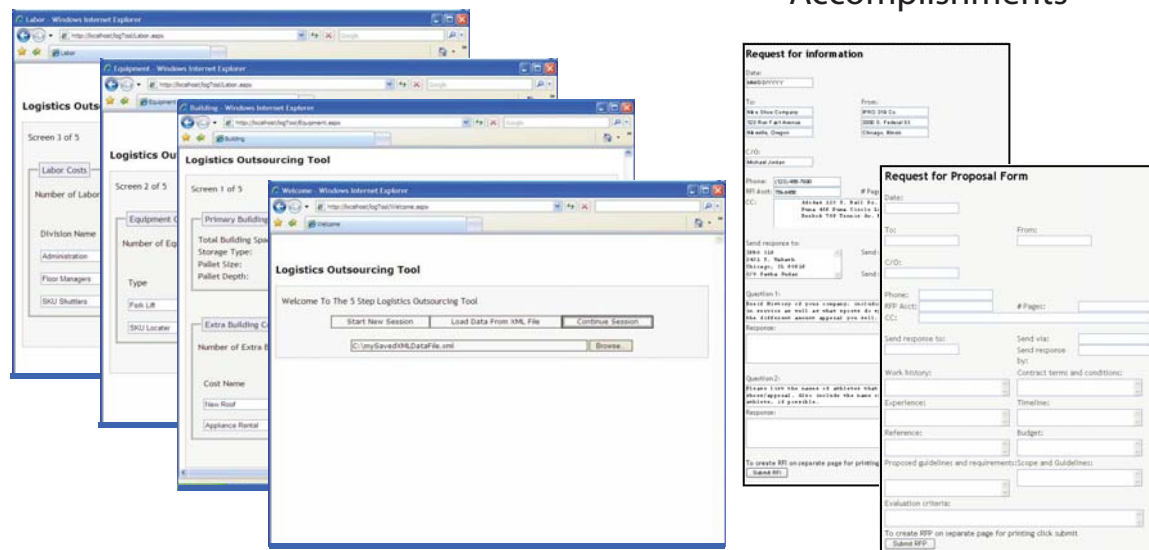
Accomplishments

Labor - Windows Internet Explorer
http://localhost/logTool/Labor.aspx
Labor
Logistics Outs
Screen 3 of 5
Labor Costs
Number of Labor
Division Name
Administration
Floor Managers
SKU Shuttlers

Equipment - Windows Internet Explorer
http://localhost/logTool/Labor.aspx
Logistics Out
Screen 2 of 5
Equipment C
Number of Equ
Type
Fork Lift
SKU Locater

Building - Windows Internet Explorer
http://localhost/logTool/Equipment.aspx
Building
Logistics Outsourcing Tool
Screen 1 of 5
Primary Building
Total Building Spa
Storage Type:
Pallet Size:
Pallet Depth:
Extra Building C
Number of Extra B
Cost Name
New Roof
Appliance Rental

Welcome - Windows Internet Explorer
http://localhost/logTool/Welcome.aspx
Welcome
Logistics Outsourcing Tool
Welcome To The 5 Step Logistics Outsourcing Tool
Start New Session
Load Data From XML File
Continue Session
C:\mySavedXMLDataFile.xml
Browse...

Request for information
Date:
MM/DD/YYYY
To:
Nike Shoe Company
From:
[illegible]
C/O:
Michael Jordan
Phone:
RFI Acct:
# Pag
CC:
Send response to:
Question 1:
Response:
Question 2:
Response:
To create RFI on separate page for printing
Submit RFI

Request for Proposal Form
Date:
To:
From:
C/O:
Phone:
RFP Acct:
# Pages:
CC:
Send response to:
Send via:
Send response by:
Work history:
Contract terms and conditions:
Experience:
Timeline:
Reference:
Budget:
Proposed guidelines and requirements:
Scope and Guidelines:
Evaluation criteria:
To create RFP on separate page for printing click submit
Submit RFP